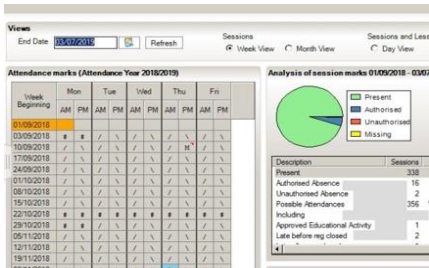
Views

End Date 03/07/2019 Refresh

Sessions
Week View Month View

Sessions and Less
Day View

Attendance marks (Attendance Year 2018/2019)

| Week Beginning | Mon AM | Mon PM | Tue AM | Tue PM | Wed AM | Wed PM | Thu AM | Thu PM | Fri AM | Fri PM |
|---|---|---|---|---|---|---|---|---|---|---|
| 01/09/2018 | | | | | | | | | | |
| 03/09/2018 | # | # | / | \ | / | \ | / | \ | / | \ |
| 10/09/2018 | / | \ | / | \ | / | \ | / | M | / | \ |
| 17/09/2018 | / | \ | / | \ | / | \ | / | \ | / | \ |
| 24/09/2018 | / | \ | / | \ | / | \ | / | \ | / | \ |
| 01/10/2018 | / | \ | / | \ | / | \ | / | \ | / | \ |
| 08/10/2018 | / | \ | / | \ | / | \ | / | \ | / | \ |
| 15/10/2018 | / | \ | / | \ | / | \ | / | \ | / | \ |
| 22/10/2018 | # | # | # | # | # | # | # | # | # | # |
| 29/10/2018 | # | # | / | \ | / | \ | / | \ | / | \ |
| 05/11/2018 | / | \ | / | \ | / | \ | / | \ | / | \ |
| 12/11/2018 | / | \ | / | \ | / | \ | / | \ | / | \ |
| 19/11/2018 | / | \ | / | \ | / | \ | / | \ | / | \ |

Analysis of session marks 01/09/2018 - 03/07

Present
Authorised
Unauthorised
Missing

| Description | Sessions |
|---|---|
| Present | 338 |
| Authorised Absence | 16 |
| Unauthorised Absence | 2 |
| Possible Attendances | 356 |
| Including | |
| Approved Educational Activity | 1 |
| Late before reg closed | 2 |